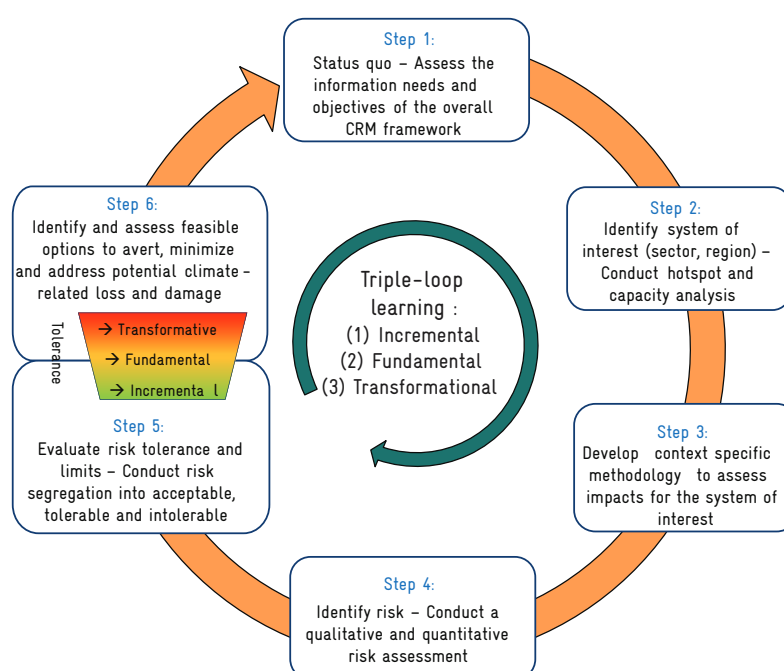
Step 1:
Status quo – Assess the information needs and objectives of the overall CRM framework

Step 2:
Identify system of interest (sector, region) – Conduct hotspot and capacity analysis

Step 3:
Develop context specific methodology to assess impacts for the system of interest

Step 4:
Identify risk – Conduct a qualitative and quantitative risk assessment

Step 5:
Evaluate risk tolerance and limits – Conduct risk segregation into acceptable, tolerable and intolerable

Step 6:
Identify and assess feasible options to avert, minimize and address potential climate-related loss and damage

Tolerance
→ Transformative
→ Fundamental
→ Incremental

Triple-loop learning :
(1) Incremental
(2) Fundamental
(3) Transformational